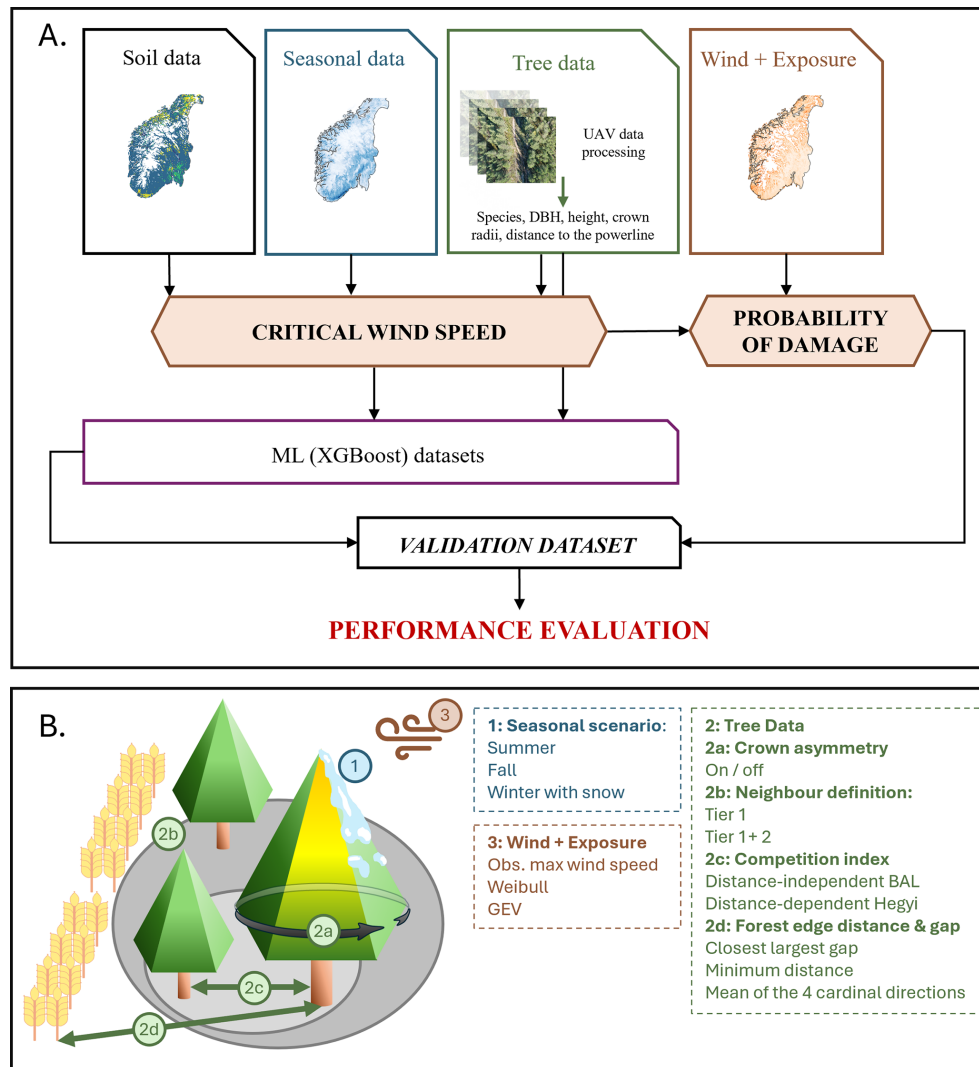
A.

Soil data

Seasonal data

Tree data

UAV data processing

Species, DBH, height, crown radii, distance to the powerline

Wind + Exposure

CRITICAL WIND SPEED

PROBABILITY OF DAMAGE

ML (XGBoost) datasets

VALIDATION DATASET

PERFORMANCE EVALUATION

B.

3

1

2b

2a

2c

2d

1: Seasonal scenario:
Summer
Fall
Winter with snow

3: Wind + Exposure
Obs. max wind speed
Weibull
GEV

2: Tree Data
2a: Crown asymmetry
On / off
2b: Neighbour definition:
Tier 1
Tier 1+ 2
2c: Competition index
Distance-independent BAL
Distance-dependent Hegyi
2d: Forest edge distance & gap
Closest largest gap
Minimum distance
Mean of the 4 cardinal directions